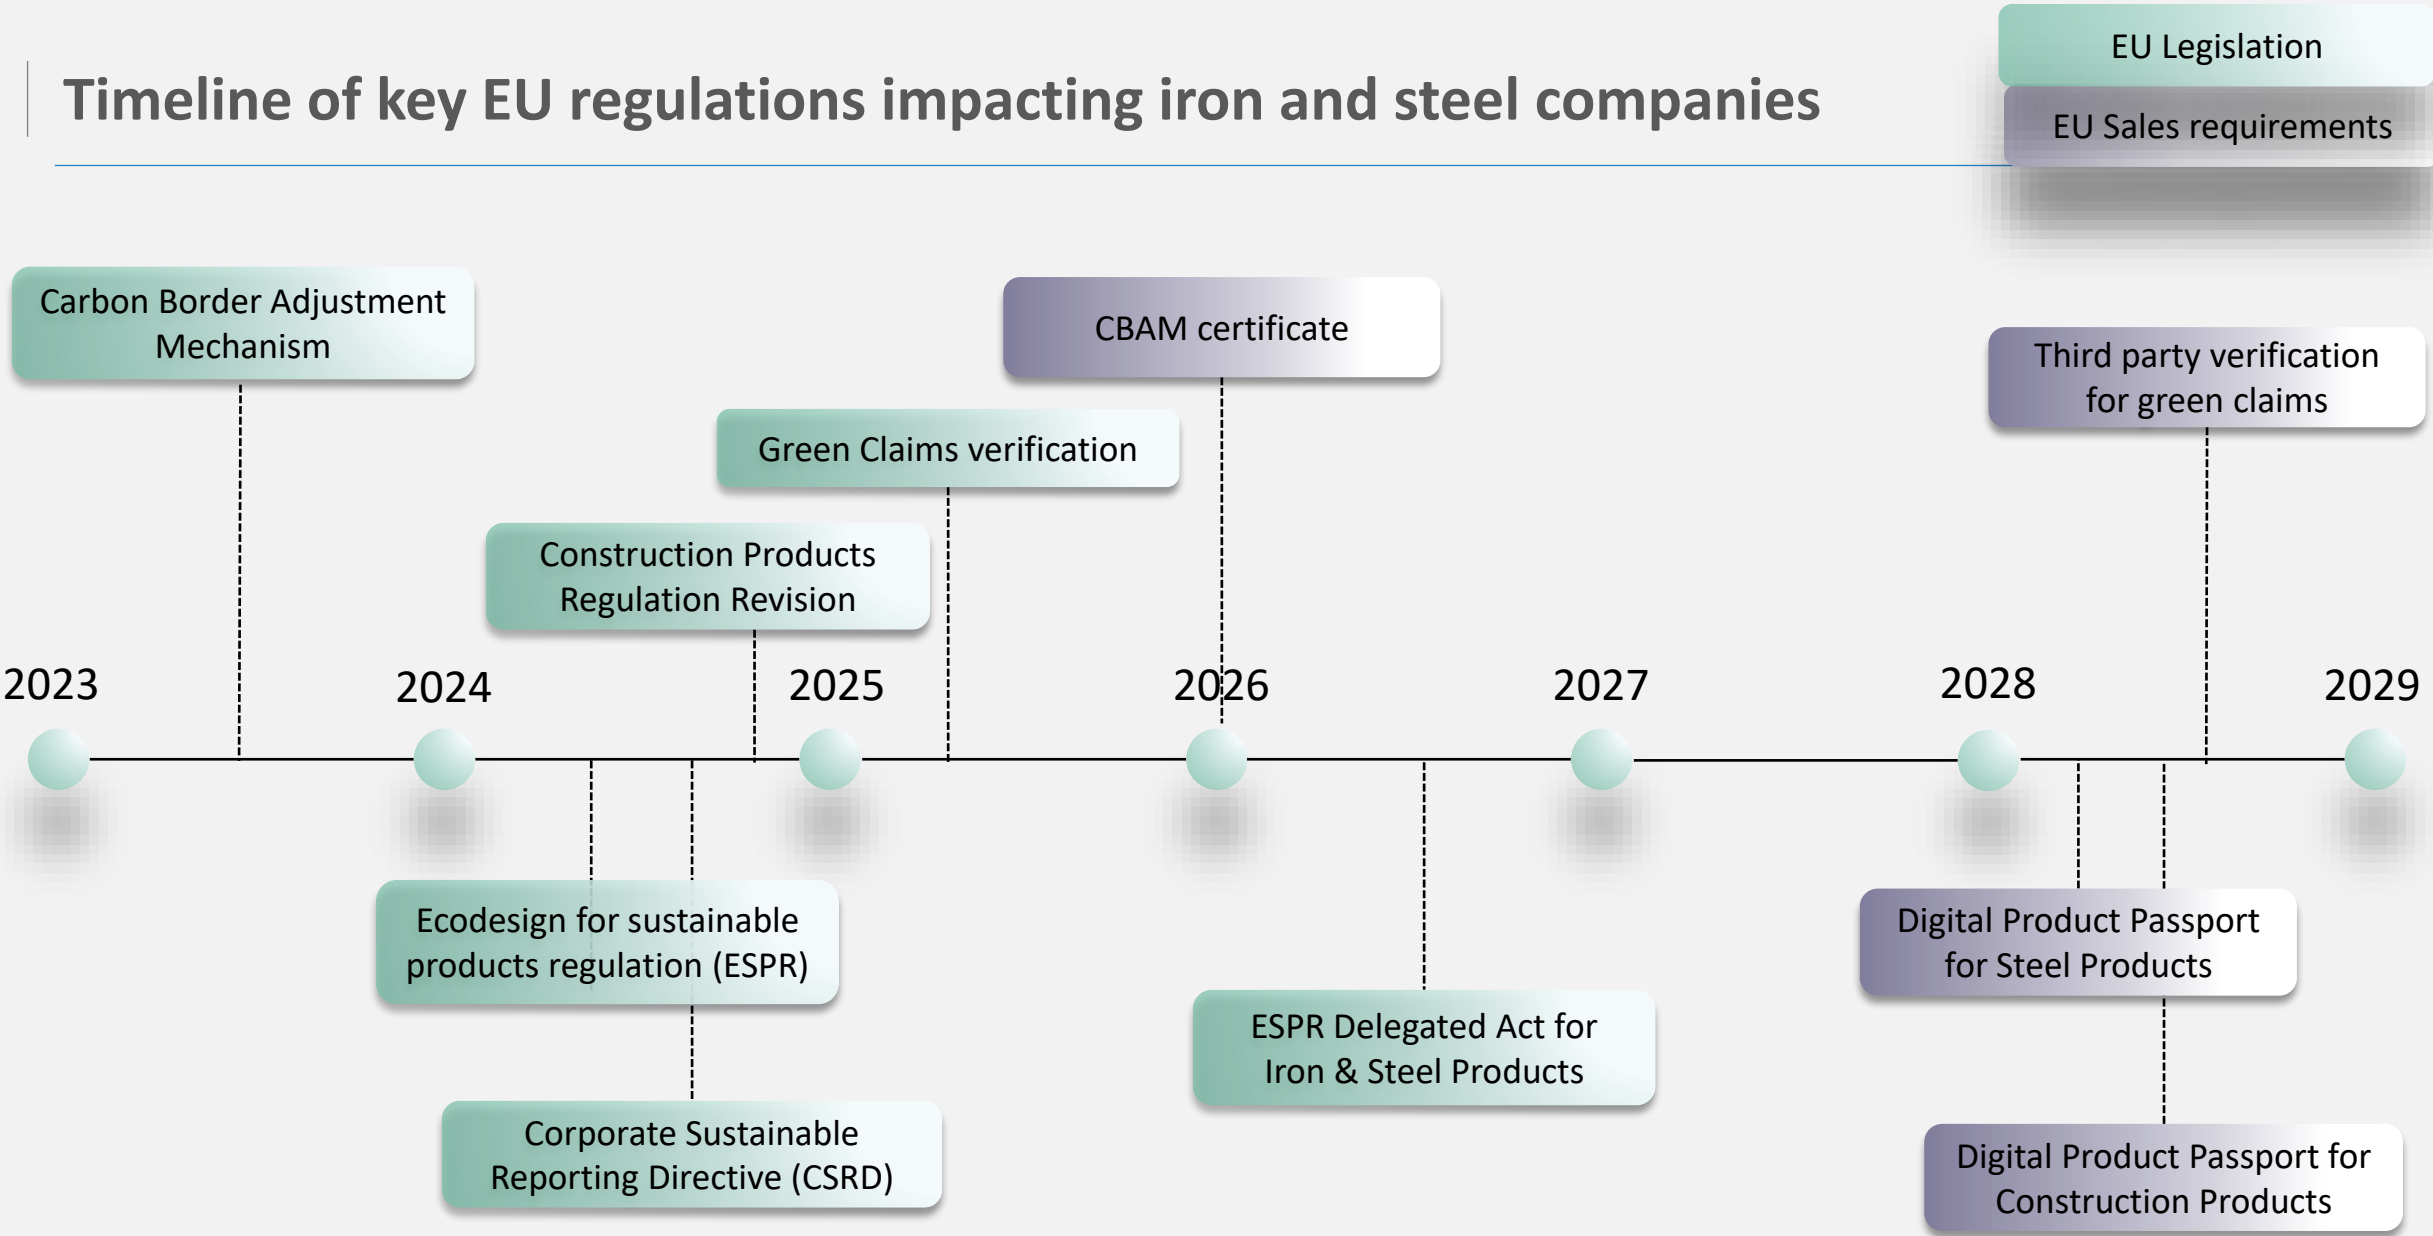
Timeline of key EU regulations impacting iron and steel companies

EU Legislation

EU Sales requirements

Carbon Border Adjustment Mechanism

CBAM certificate

Third party verification for green claims

Green Claims verification

Construction Products Regulation Revision

2023

2024

2025

2026

2027

2028

2029

Ecodesign for sustainable products regulation (ESPR)

ESPR Delegated Act for Iron & Steel Products

Digital Product Passport for Steel Products

Corporate Sustainable Reporting Directive (CSRD)

Digital Product Passport for Construction Products